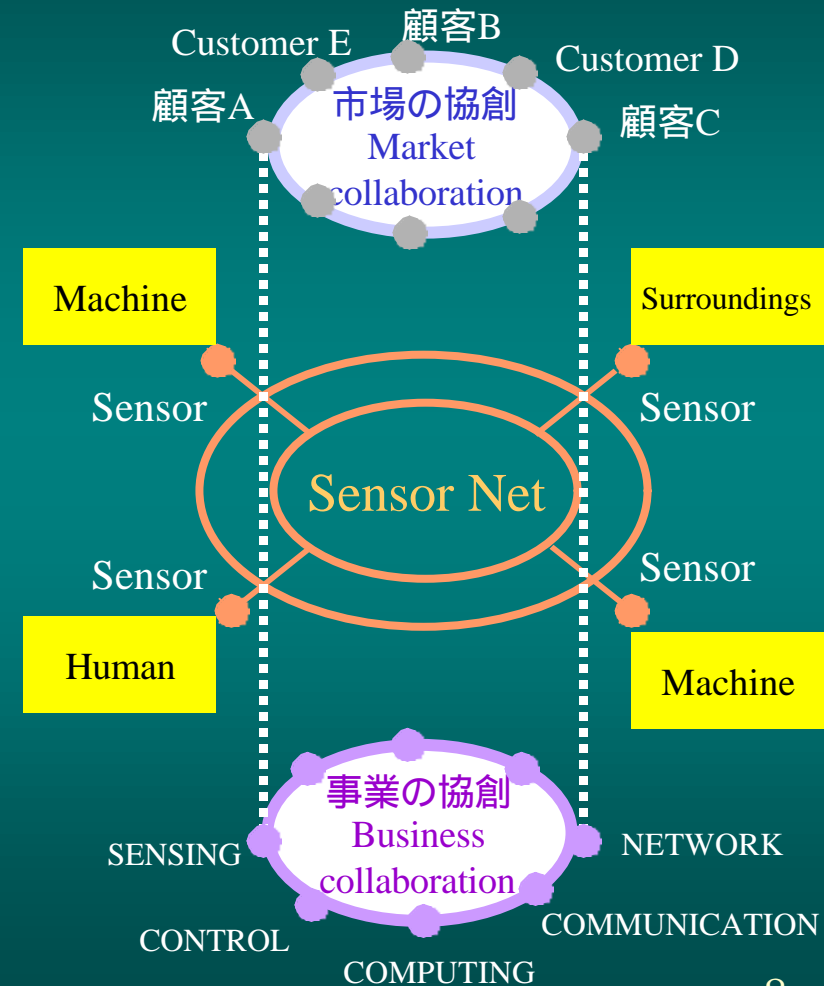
Customer E
顧客B
Customer D
顧客A
市場の協創
Market collaboration
顧客C

Machine
Surroundings
Sensor
Sensor
Sensor Net
Sensor
Sensor
Human
Machine

事業の協創
Business collaboration
SENSING
NETWORK
CONTROL
COMMUNICATION
COMPUTING
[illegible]